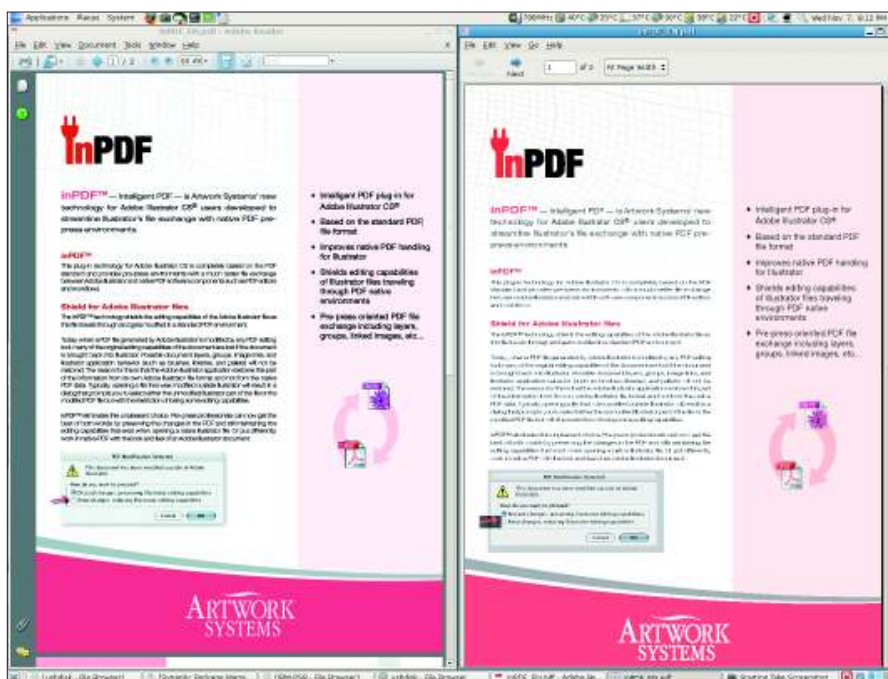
Applications Places System

Wed Nov 7, 6:12 PM

inPDF_EN.pdf - Adobe Reader

File Edit View Document Tools Window Help

1 / 2

File Edit View Go Help

Next

1 of 2

Fit Page Width

InPDF

inPDF™ — Intelligent PDF — is Artwork Systems' new technology for Adobe Illustrator CS® users developed to streamline Illustrator's file exchange with native PDF prepress environments.

inPDF™

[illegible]

Shield for Adobe Illustrator files

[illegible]

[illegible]

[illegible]

• Intelligent PDF plug-in for Adobe Illustrator CS®

• Based on the standard PDF file format

• Improves native PDF handling for Illustrator

• Shields editing capabilities of Illustrator files traveling through PDF native environments

• Pre-press oriented PDF file exchange including layers, groups, linked images, etc...

ARTWORK SYSTEMS

InPDF

inPDF™ — Intelligent PDF — is Artwork Systems' new technology for Adobe Illustrator CS® users developed to streamline Illustrator's file exchange with native PDF prepress environments.

inPDF™

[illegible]

Shield for Adobe Illustrator files

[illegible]

• Intelligent PDF plug-in for Adobe Illustrator CS®

• Based on the standard PDF file format

• Improves native PDF handling for Illustrator

• Shields editing capabilities of Illustrator files traveling through PDF native environments

• Pre-press oriented PDF file exchange including layers, groups, linked images, etc...

ARTWORK SYSTEMS

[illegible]